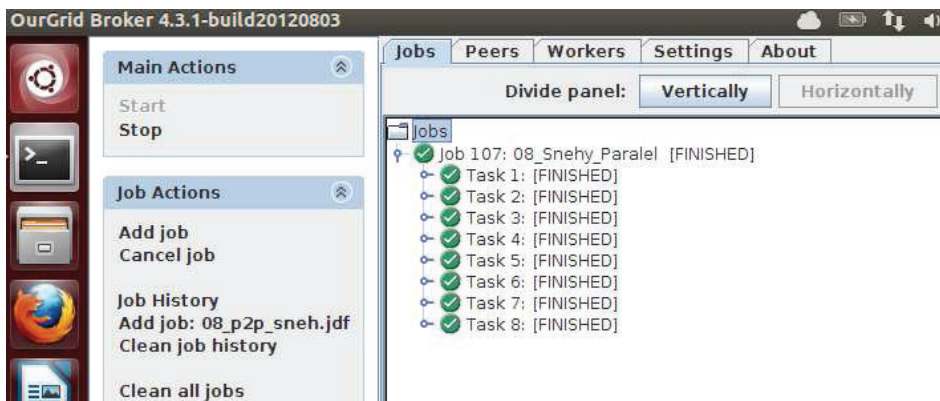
OurGrid Broker 4.3.1-build20120803

Main Actions

Start
Stop

Job Actions

Add job
Cancel job

Job History
Add job: 08_p2p_sneh.jdf
Clean job history

Clean all jobs

Jobs | Peers | Workers | Settings | About

Divide panel: Vertically | Horizontally

Jobs
Job 107: 08_Snehy_Paralel [FINISHED]
Task 1: [FINISHED]
Task 2: [FINISHED]
Task 3: [FINISHED]
Task 4: [FINISHED]
Task 5: [FINISHED]
Task 6: [FINISHED]
Task 7: [FINISHED]
Task 8: [FINISHED]